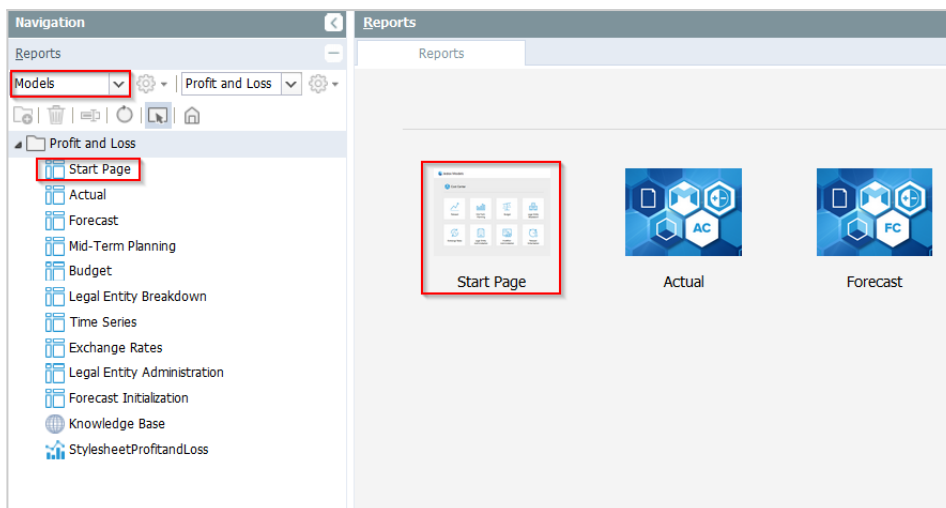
Navigation

Reports

Models

Profit and Loss

Profit and Loss

Start Page

Actual

Forecast

Mid-Term Planning

Budget

Legal Entity Breakdown

Time Series

Exchange Rates

Legal Entity Administration

Forecast Initialization

Knowledge Base

StylesheetProfitandLoss

Reports

Reports

Start Page

AC

Actual

FC

Forecast